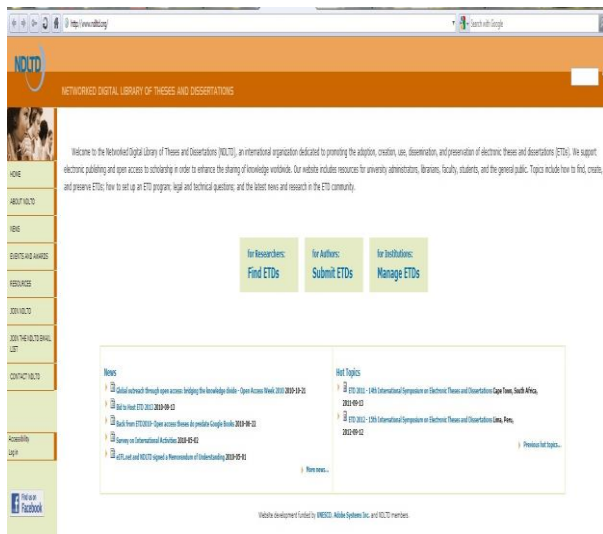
http://www.ndltd.org/

Search with Google

NDLTD

NETWORKED DIGITAL LIBRARY OF THESES AND DISSERTATIONS

HOME

ABOUT NDLTD

NEWS

EVENTS AND AWARDS

RESOURCES

JOIN NDLTD

JOIN THE NDLTD EMAIL LIST

CONTACT NDLTD

Accessibility

Log in

Find us on Facebook

Welcome to the Networked Digital Library of Theses and Dissertations (NDLTD), an international organization dedicated to promoting the adoption, creation, use, dissemination, and preservation of electronic theses and dissertations (ETDs). We support electronic publishing and open access to scholarship in order to enhance the sharing of knowledge worldwide. Our website includes resources for university administrators, librarians, faculty, students, and the general public. Topics include how to find, create, and preserve ETDs; how to set up an ETD program; legal and technical questions; and the latest news and research in the ETD community.

for Researchers:
Find ETDs

for Authors:
Submit ETDs

for Institutions:
Manage ETDs

News

Global outreach through open access: bridging the knowledge divide - Open Access Week 2010 2010-10-21

Bid to Host ETD 2013 2010-09-13

Back from ETD2010- Open access theses do predate Google Books 2010-06-11

Survey on International Activities 2010-05-01

eIFL.net and NDLTD signed a Memorandum of Understanding 2010-05-01

More news...

Hot Topics

ETD 2011 - 14th International Symposium on Electronic Theses and Dissertations Cape Town, South Africa, 2011-09-13

ETD 2012 - 15th International Symposium on Electronic Theses and Dissertations Lima, Peru, 2012-09-12

Previous hot topics...

Website development funded by UNESCO, Adobe Systems Inc. and NDLTD members.